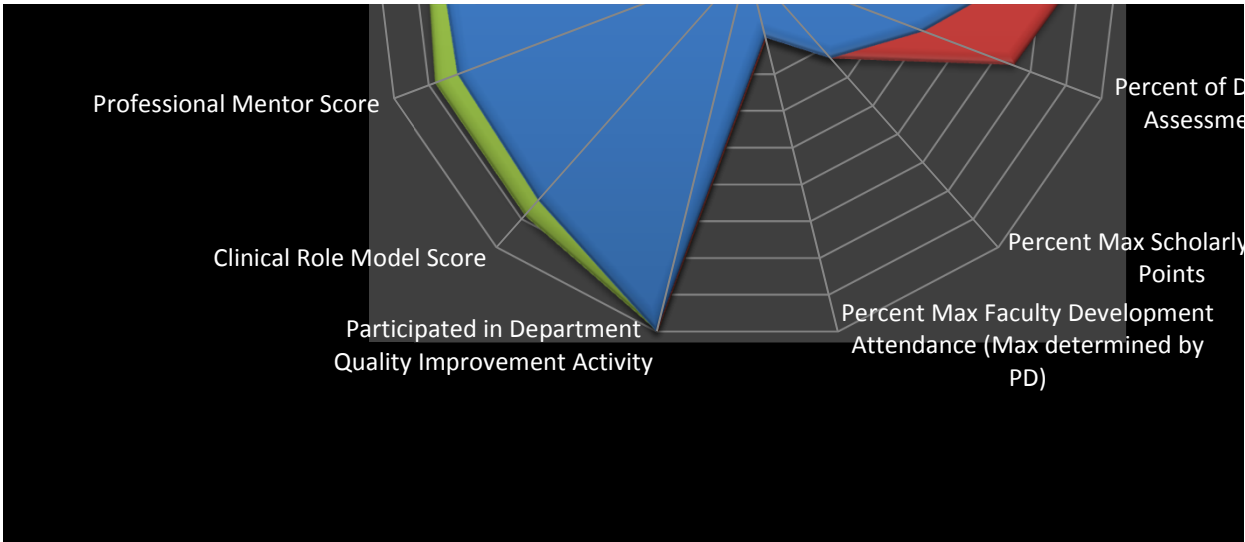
Professional Mentor Score

Percent of D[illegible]
Assessme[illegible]

Clinical Role Model Score

Percent Max Scholarly
Points

Participated in Department
Quality Improvement Activity

Percent Max Faculty Development
Attendance (Max determined by
PD)